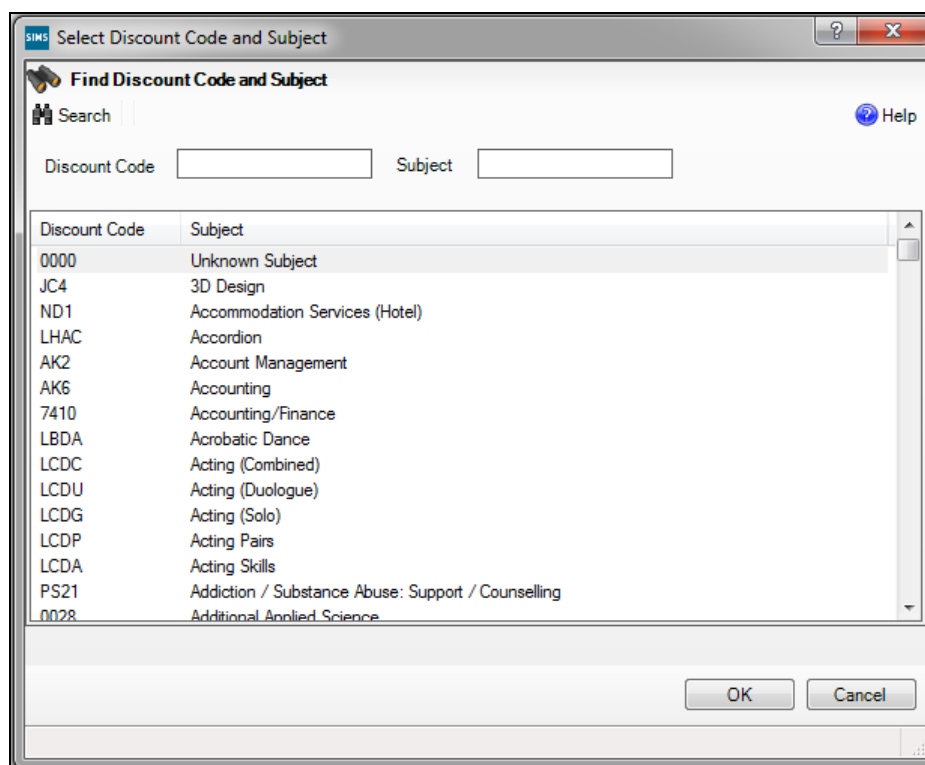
SIMS Select Discount Code and Subject

?
X

Find Discount Code and Subject

Search

Help

Discount Code

Subject

| Discount Code | Subject |
|---|---|
| 0000 | Unknown Subject |
| JC4 | 3D Design |
| ND1 | Accommodation Services (Hotel) |
| LHAC | Accordion |
| AK2 | Account Management |
| AK6 | Accounting |
| 7410 | Accounting/Finance |
| LBDA | Acrobatic Dance |
| LCDC | Acting (Combined) |
| LCDU | Acting (Duologue) |
| LCDG | Acting (Solo) |
| LCDP | Acting Pairs |
| LCDA | Acting Skills |
| PS21 | Addiction / Substance Abuse: Support / Counselling |
| 0028 | Additional Applied Science |

OK

Cancel